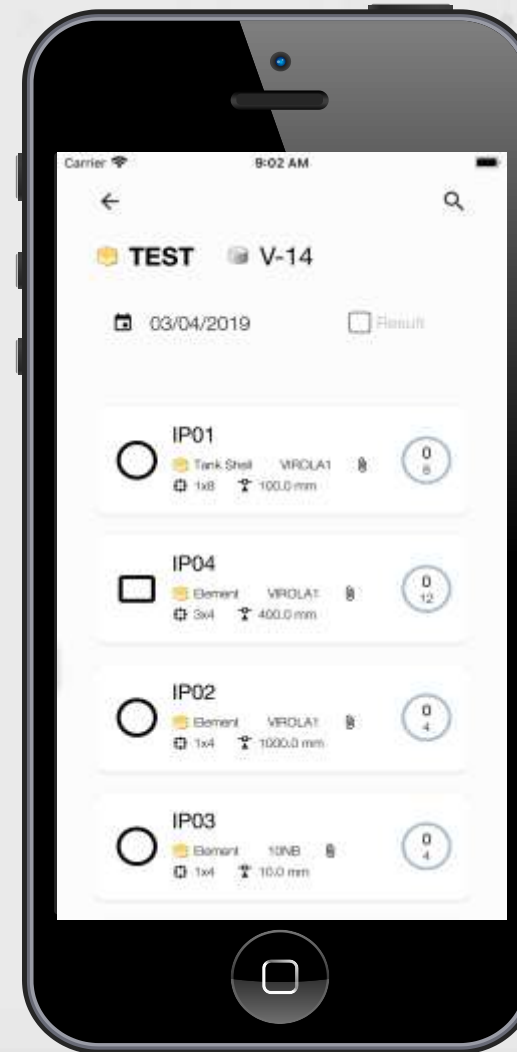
Carrier
9:02 AM

TEST V-14

03/04/2019

Result

IP01
Tank Shell VIROLA1
1x8 100.0 mm
0
8

IP04
Element VIROLA1
3x4 400.0 mm
0
12

IP02
Element VIROLA1
1x4 1000.0 mm
0
4

IP03
Element 10NB
1x4 10.0 mm
0
4